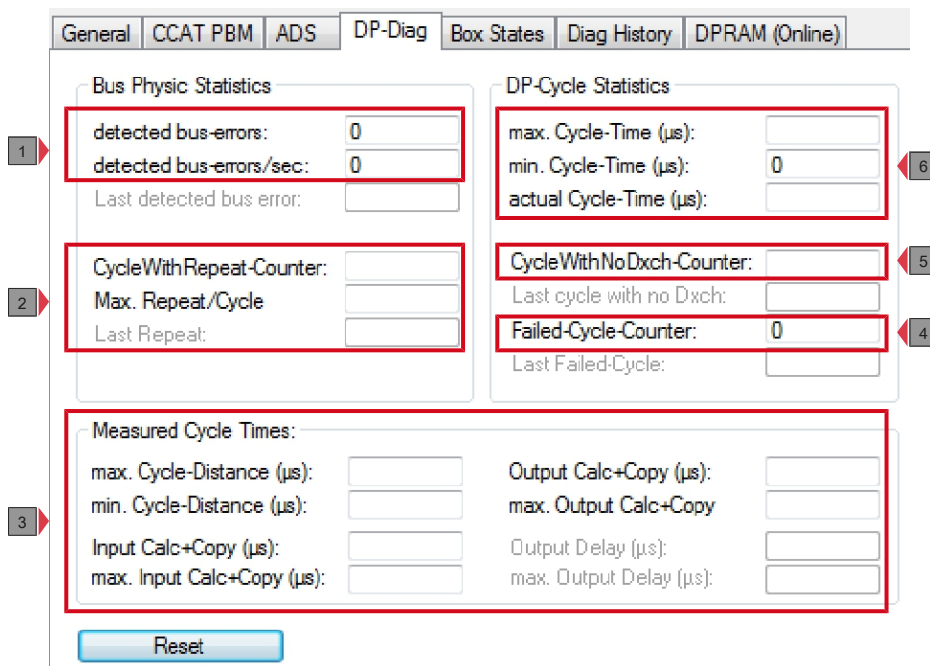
General | CCAT PBM | ADS | DP-Diag | Box States | Diag History | DPRAM (Online)

Bus Physic Statistics

1

detected bus-errors: 0
detected bus-errors/sec: 0
Last detected bus error:

2

CycleWithRepeat-Counter:
Max. Repeat/Cycle
Last Repeat:

DP-Cycle Statistics

max. Cycle-Time (µs):
min. Cycle-Time (µs): 0
actual Cycle-Time (µs):

6

CycleWithNoDxch-Counter:

5

Last cycle with no Dxch:
Failed-Cycle-Counter: 0

4

Last Failed-Cycle:

Measured Cycle Times:

3

max. Cycle-Distance (µs):
min. Cycle-Distance (µs):
Input Calc+Copy (µs):
max. Input Calc+Copy (µs):
Output Calc+Copy (µs):
max. Output Calc+Copy
Output Delay (µs):
max. Output Delay (µs):

Reset